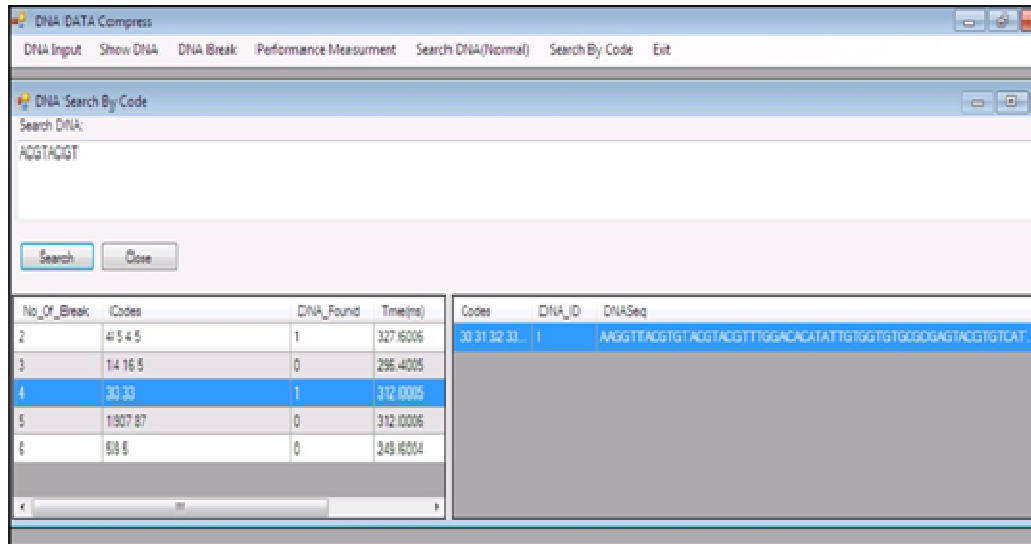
DNA DATA Compress

DNA Input Show DNA DNA Break Performance Measurment Search DNA(Normal) Search By Code Exit

DNA Search By Code

Search DNA:

ACGTACGT

Search Close

| No_Of_Break | Codes | DNA_Found | Time(ns) |
|---|---|---|---|
| 2 | 41 5 4 5 | 1 | 327.6006 |
| 3 | 14 16 5 | 0 | 296.4005 |
| 4 | 30 33 | 1 | 312.0005 |
| 5 | 1907 87 | 0 | 312.0006 |
| 6 | 58 5 | 0 | 249.6004 |

| Codes | DNA_ID | DNASeq |
|---|---|---|
| 30 31 32 33... | 1 | AAGGTTACGTGTACGTACGTTTGGACACATATTGTGGTGTGCGCGAGTACGTGTCAT... |